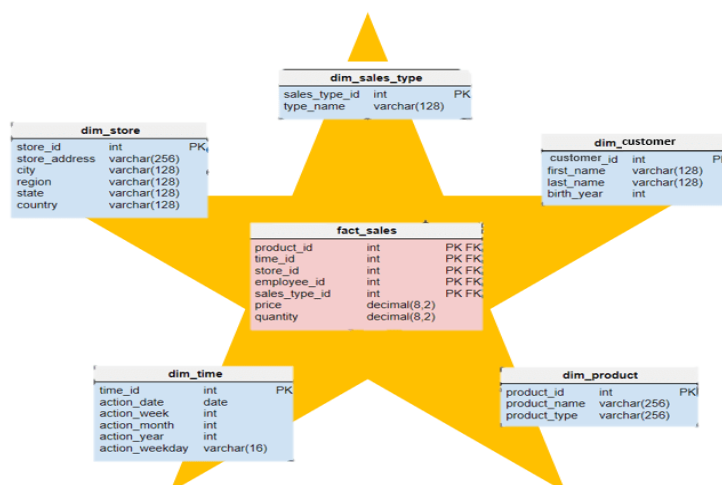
dim_sales_type

| sales_type_id | int | PK |
|---|---|---|
| type_name | varchar(128) | |

dim_store

| store_id | int | PK |
|---|---|---|
| store_address | varchar(256) | |
| city | varchar(128) | |
| region | varchar(128) | |
| state | varchar(128) | |
| country | varchar(128) | |

dim_customer

| customer_id | int | PI |
|---|---|---|
| first_name | varchar(128) | |
| last_name | varchar(128) | |
| birth_year | int | |

fact_sales

| product_id | int | PK FK |
|---|---|---|
| time_id | int | PK FK |
| store_id | int | PK FK |
| employee_id | int | PK FK |
| sales_type_id | int | PK FK |
| price | decimal(8,2) | |
| quantity | decimal(8,2) | |

dim_time

| time_id | int | PK |
|---|---|---|
| action_date | date | |
| action_week | int | |
| action_month | int | |
| action_year | int | |
| action_weekday | varchar(16) | |

dim_product

| product_id | int | PK |
|---|---|---|
| product_name | varchar(256) | |
| product_type | varchar(256) | |